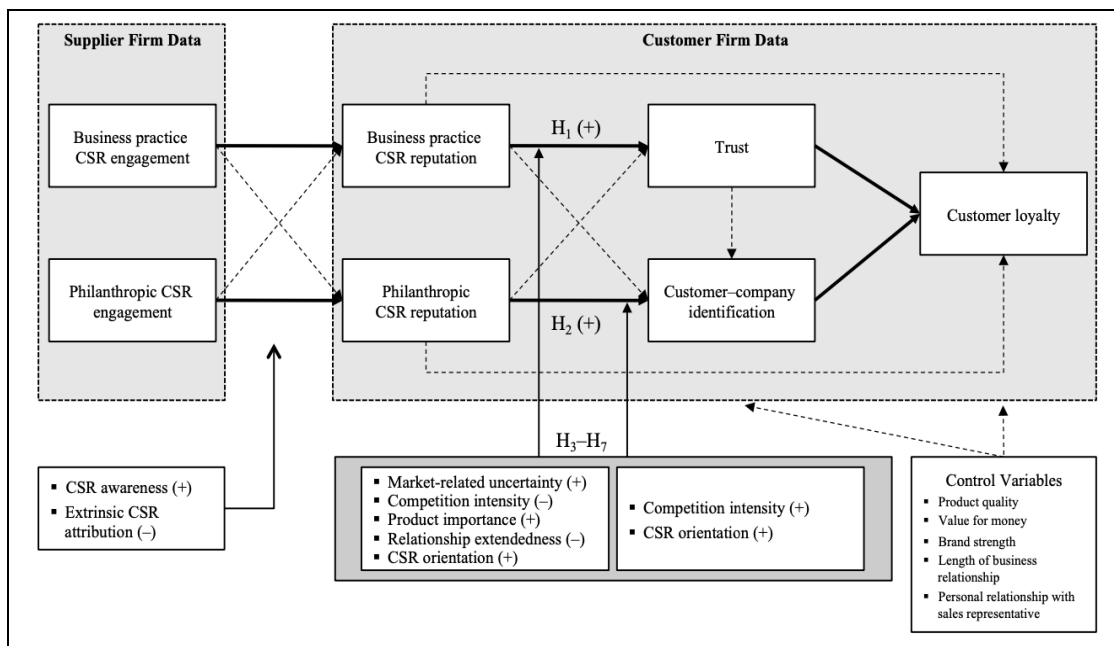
Supplier Firm Data

Business practice CSR engagement

Philanthropic CSR engagement

Customer Firm Data

Business practice CSR reputation

$H_1$ (+)

Trust

Philanthropic CSR reputation

$H_2$ (+)

Customer–company identification

Customer loyalty

$H_3$–$H_7$

▪ CSR awareness (+)
▪ Extrinsic CSR attribution (–)

▪ Market-related uncertainty (+)
▪ Competition intensity (–)
▪ Product importance (+)
▪ Relationship extendedness (–)
▪ CSR orientation (+)

▪ Competition intensity (+)
▪ CSR orientation (+)

Control Variables
▪ Product quality
▪ Value for money
▪ Brand strength
▪ Length of business relationship
▪ Personal relationship with sales representative